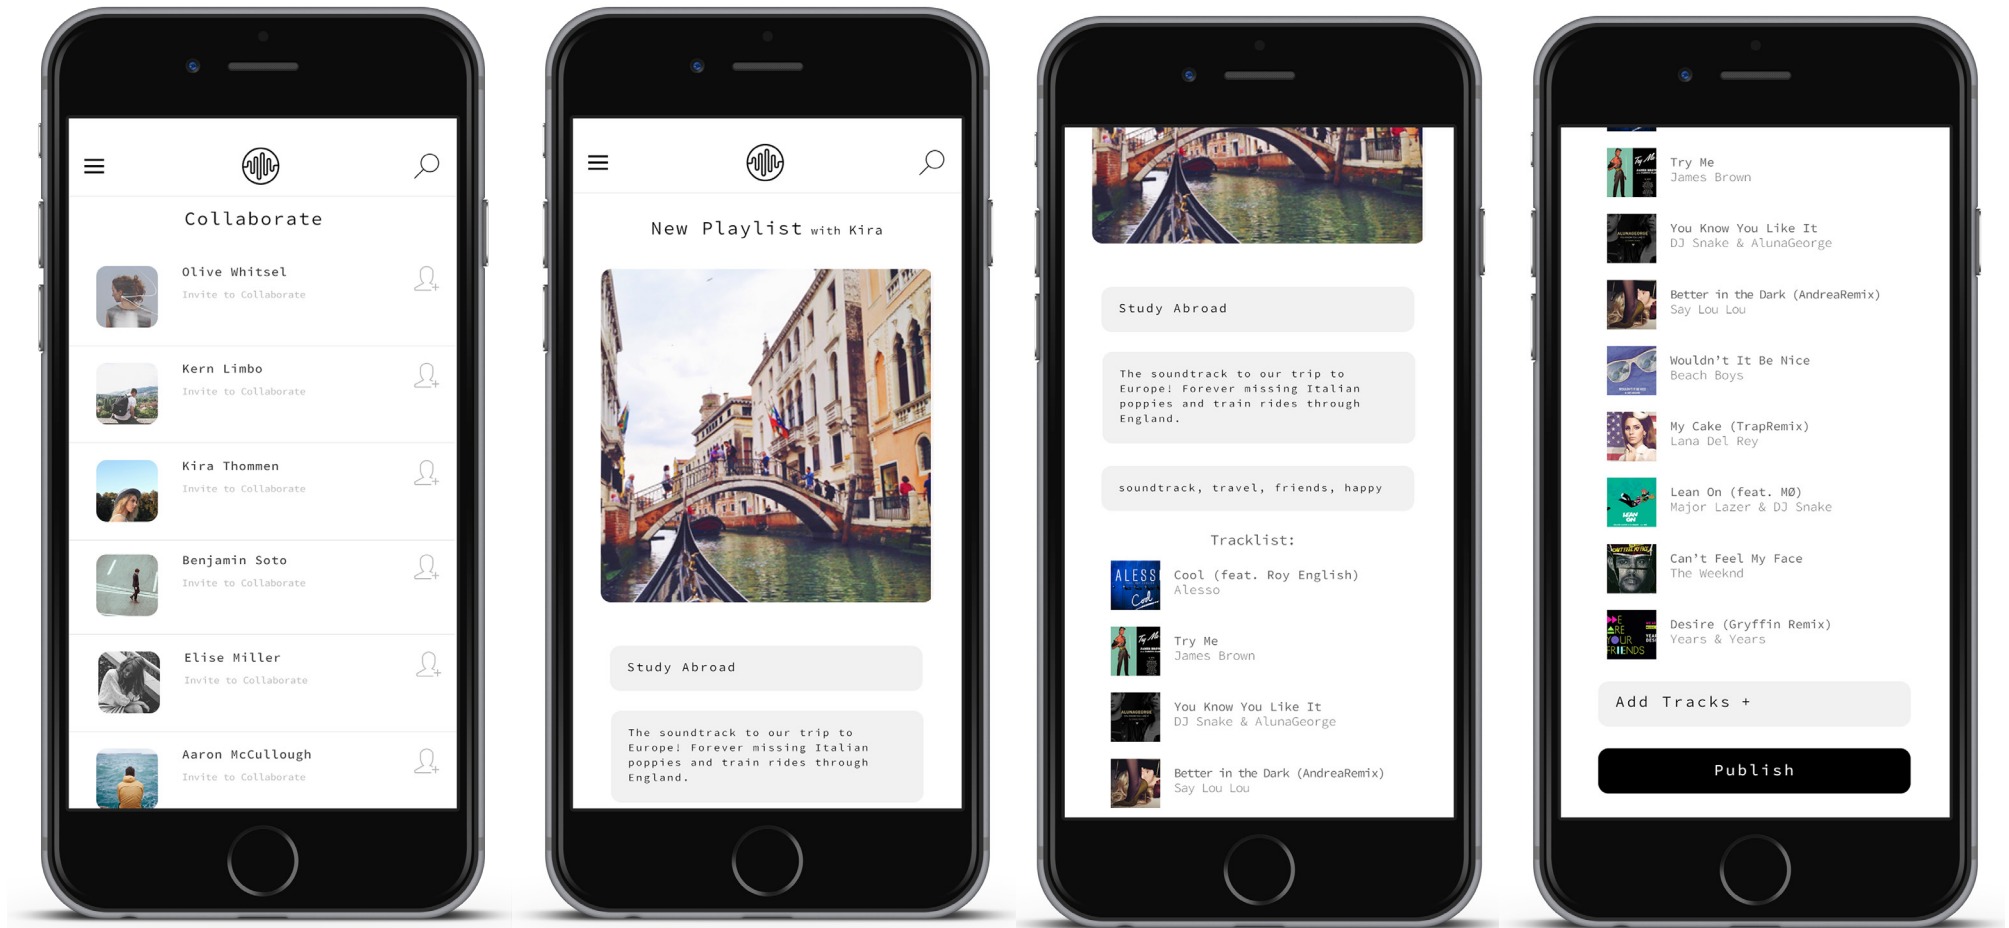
Collaborate

Olive Whitsel
Invite to Collaborate

Kern Limbo
Invite to Collaborate

Kira Thommen
Invite to Collaborate

Benjamin Soto
Invite to Collaborate

Elise Miller
Invite to Collaborate

Aaron McCullough
Invite to Collaborate

New Playlist with Kira

Study Abroad

The soundtrack to our trip to Europe! Forever missing Italian poppies and train rides through England.

Study Abroad

The soundtrack to our trip to Europe! Forever missing Italian poppies and train rides through England.

soundtrack, travel, friends, happy

Tracklist:

Cool (feat. Roy English)
Alesso

Try Me
James Brown

You Know You Like It
DJ Snake & AlunaGeorge

Better in the Dark (AndreaRemix)
Say Lou Lou

Try Me
James Brown

You Know You Like It
DJ Snake & AlunaGeorge

Better in the Dark (AndreaRemix)
Say Lou Lou

Wouldn't It Be Nice
Beach Boys

My Cake (TrapRemix)
Lana Del Rey

Lean On (feat. MØ)
Major Lazer & DJ Snake

Can't Feel My Face
The Weeknd

Desire (Gryffin Remix)
Years & Years

Add Tracks +

Publish